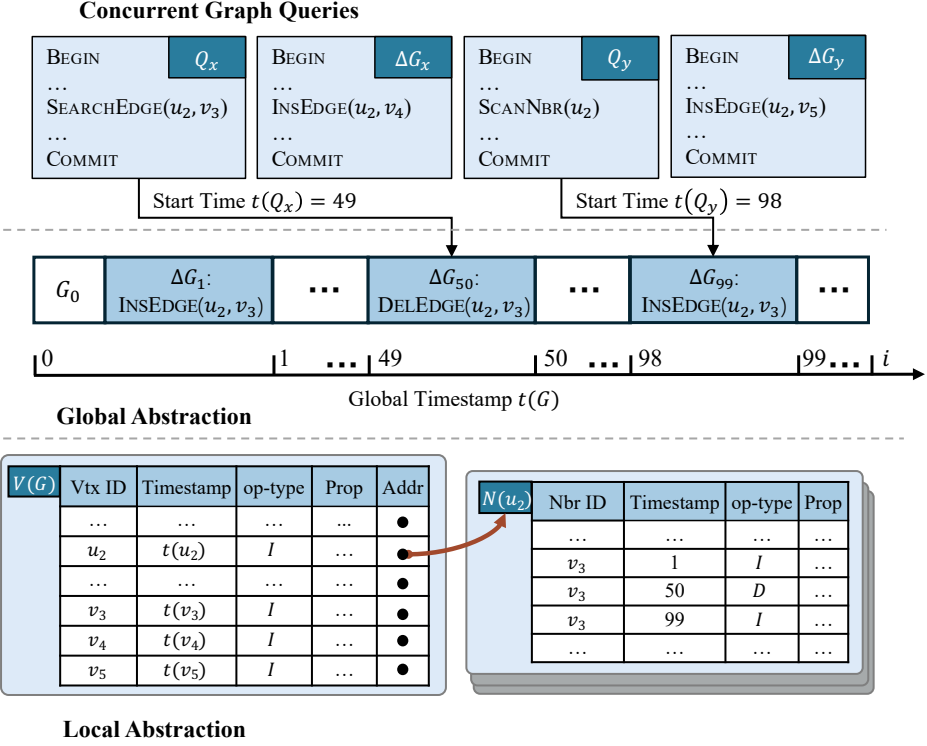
Concurrent Graph Queries

BEGIN $Q_x$
…
SEARCHEDGE$(u_2, v_3)$
…
COMMIT

BEGIN $\Delta G_x$
…
INSEDGE$(u_2, v_4)$
…
COMMIT

BEGIN $Q_y$
…
SCANNBR$(u_2)$
…
COMMIT

BEGIN $\Delta G_y$
…
INSEDGE$(u_2, v_5)$
…
COMMIT

Start Time $t(Q_x) = 49$

Start Time $t(Q_y) = 98$

| $G_0$ | $\Delta G_1$: INSEDGE$(u_2, v_3)$ | … | $\Delta G_{50}$: DELEDGE$(u_2, v_3)$ | … | $\Delta G_{99}$: INSEDGE$(u_2, v_3)$ | … |
|---|---|---|---|---|---|---|

0 1 … 49 50 … 98 99 … $i$

Global Timestamp $t(G)$

Global Abstraction

$V(G)$

| Vtx ID | Timestamp | op-type | Prop | Addr |
|---|---|---|---|---|
| … | … | … | ... | ● |
| $u_2$ | $t(u_2)$ | $I$ | … | ● |
| … | … | … | … | ● |
| $v_3$ | $t(v_3)$ | $I$ | … | ● |
| $v_4$ | $t(v_4)$ | $I$ | … | ● |
| $v_5$ | $t(v_5)$ | $I$ | … | ● |

$N(u_2)$

| Nbr ID | Timestamp | op-type | Prop |
|---|---|---|---|
| … | … | … | … |
| $v_3$ | 1 | $I$ | … |
| $v_3$ | 50 | $D$ | … |
| $v_3$ | 99 | $I$ | … |
| … | … | … | … |

Local Abstraction